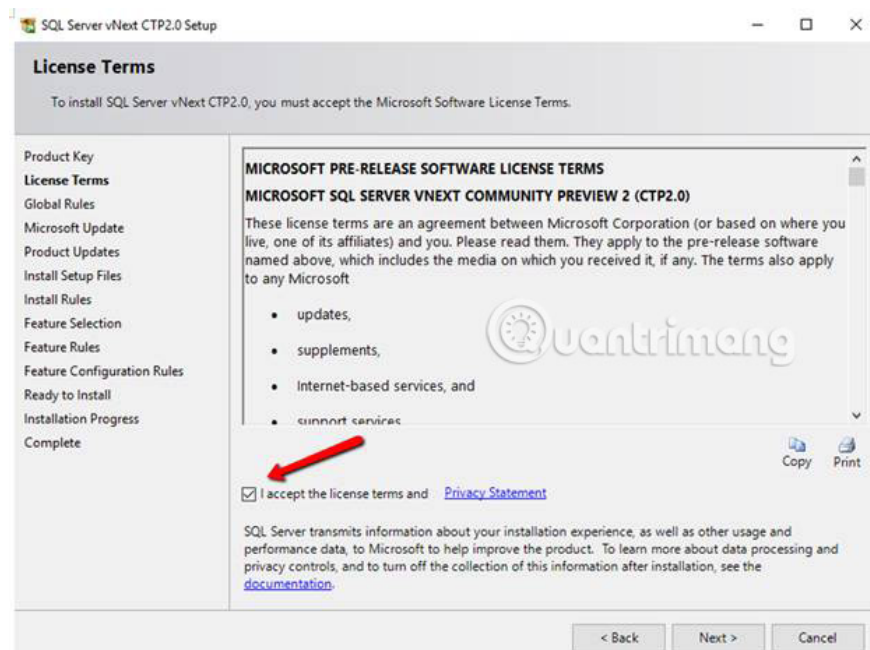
SQL Server vNext CTP2.0 Setup

License Terms

To install SQL Server vNext CTP2.0, you must accept the Microsoft Software License Terms.

Product Key
License Terms
Global Rules
Microsoft Update
Product Updates
Install Setup Files
Install Rules
Feature Selection
Feature Rules
Feature Configuration Rules
Ready to Install
Installation Progress
Complete

MICROSOFT PRE-RELEASE SOFTWARE LICENSE TERMS

MICROSOFT SQL SERVER VNEXT COMMUNITY PREVIEW 2 (CTP2.0)

These license terms are an agreement between Microsoft Corporation (or based on where you live, one of its affiliates) and you. Please read them. They apply to the pre-release software named above, which includes the media on which you received it, if any. The terms also apply to any Microsoft

• updates,
• supplements,
• Internet-based services, and
• support services

Quantrimang

Copy
Print

I accept the license terms and Privacy Statement

SQL Server transmits information about your installation experience, as well as other usage and performance data, to Microsoft to help improve the product. To learn more about data processing and privacy controls, and to turn off the collection of this information after installation, see the documentation.

< Back
Next >
Cancel